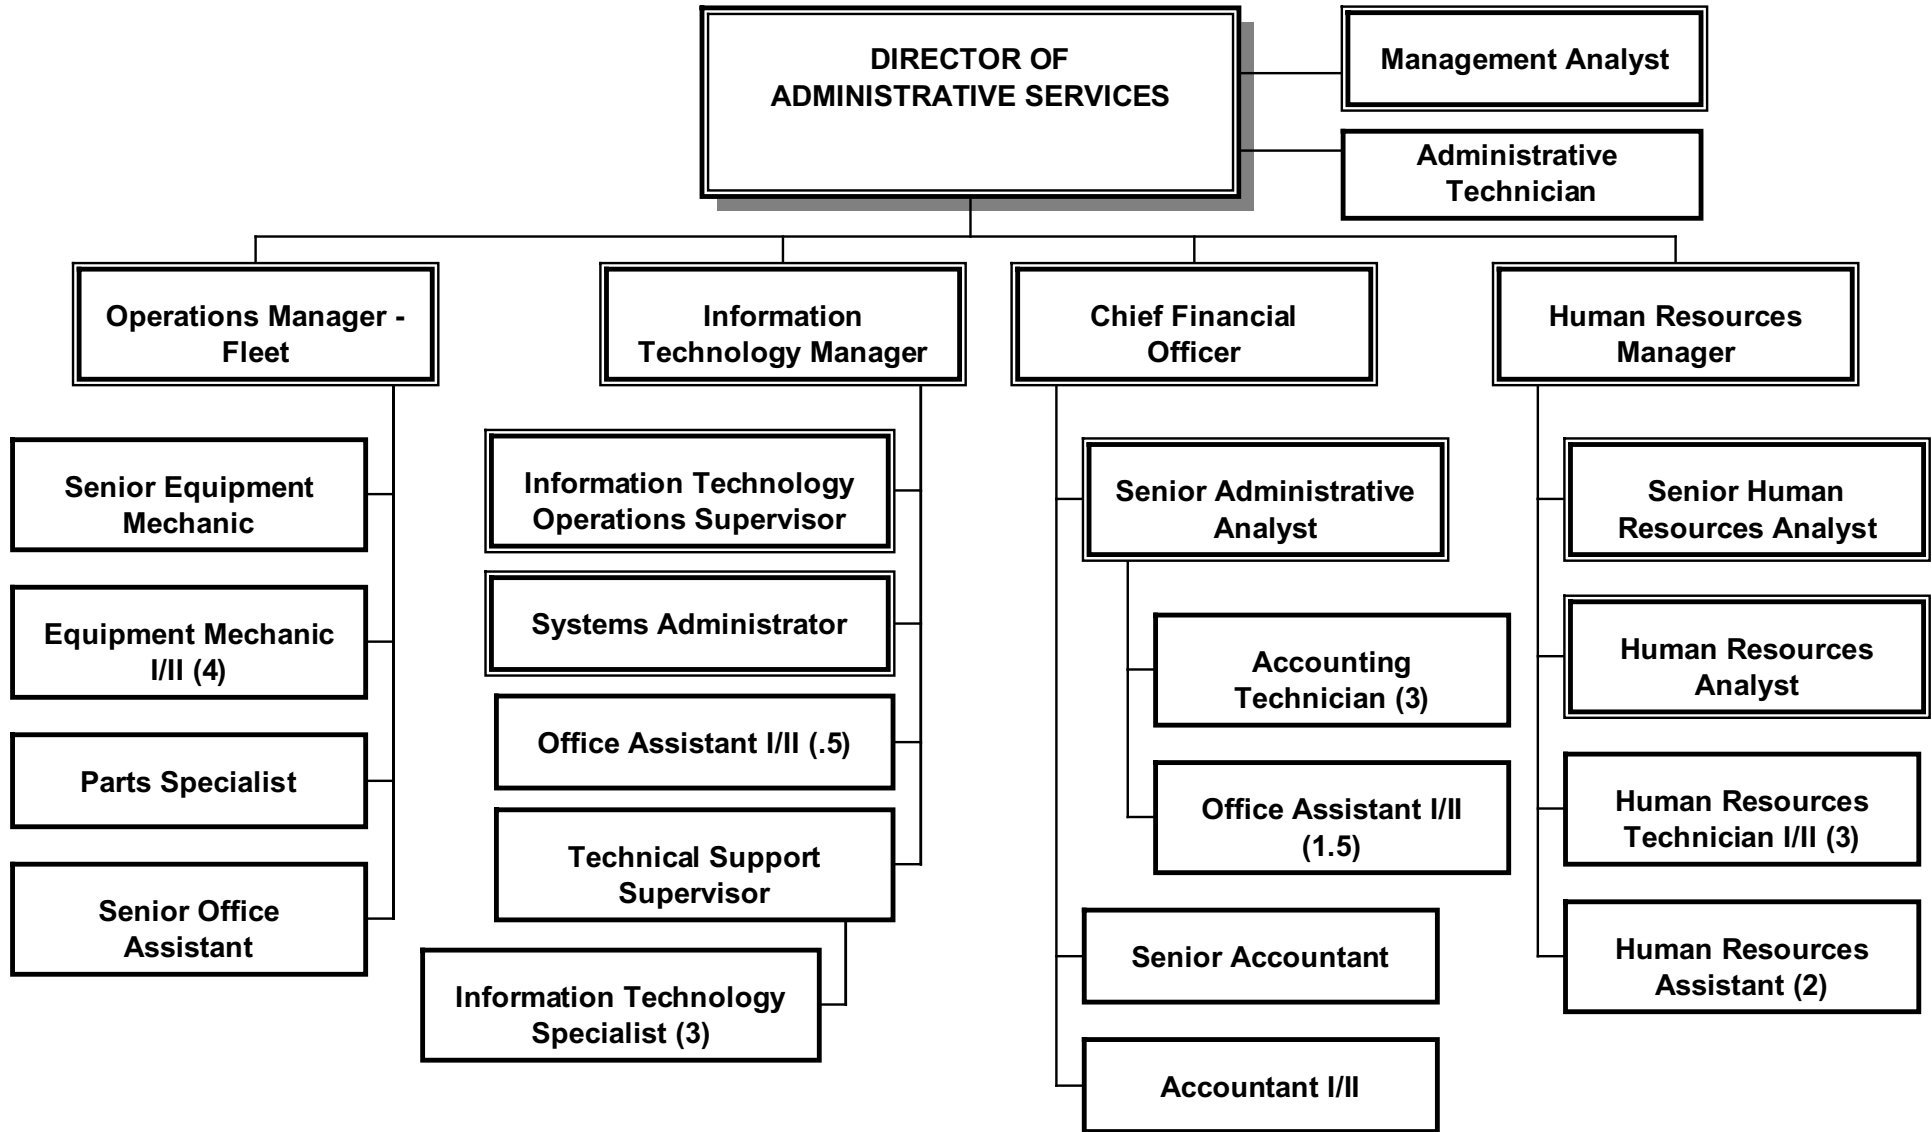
DIRECTOR OF ADMINISTRATIVE SERVICES

Management Analyst

Administrative Technician

Operations Manager - Fleet

Senior Equipment Mechanic

Equipment Mechanic I/II (4)

Parts Specialist

Senior Office Assistant

Information Technology Manager

Information Technology Operations Supervisor

Systems Administrator

Office Assistant I/II (.5)

Technical Support Supervisor

Information Technology Specialist (3)

Chief Financial Officer

Senior Administrative Analyst

Accounting Technician (3)

Office Assistant I/II (1.5)

Senior Accountant

Accountant I/II

Human Resources Manager

Senior Human Resources Analyst

Human Resources Analyst

Human Resources Technician I/II (3)

Human Resources Assistant (2)